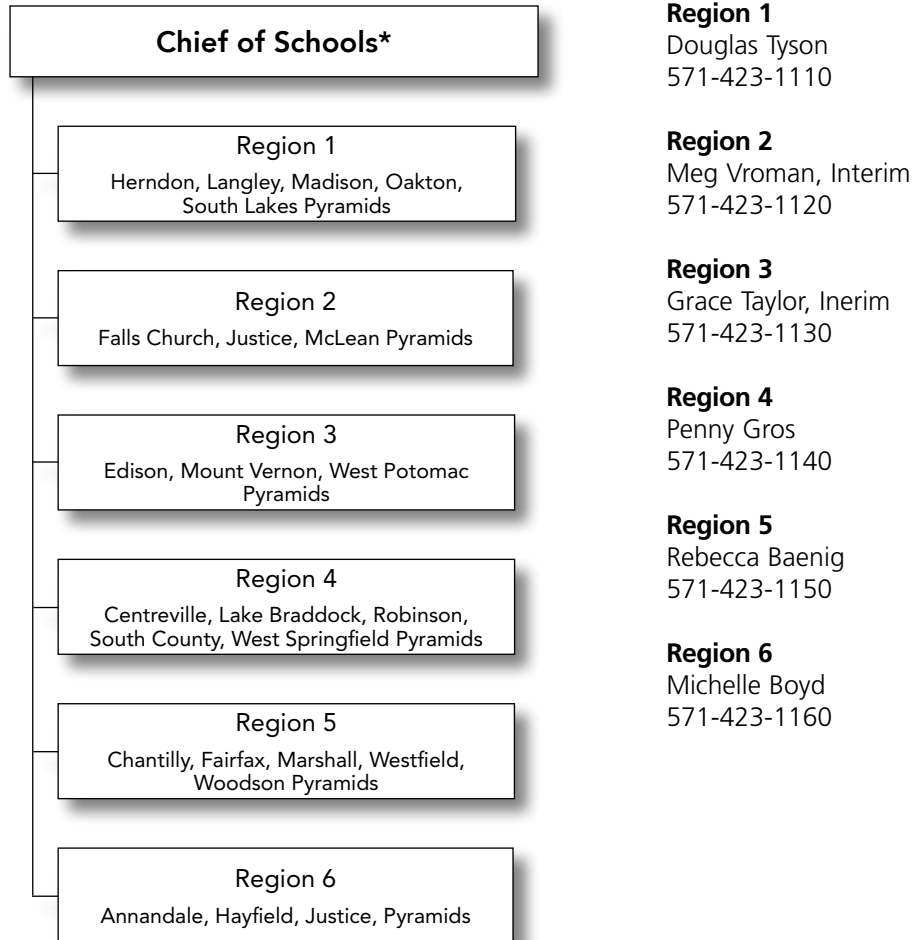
Chief of Schools*

Region 1
Herndon, Langley, Madison, Oakton, South Lakes Pyramids

Region 2
Falls Church, Justice, McLean Pyramids

Region 3
Edison, Mount Vernon, West Potomac Pyramids

Region 4
Centreville, Lake Braddock, Robinson, South County, West Springfield Pyramids

Region 5
Chantilly, Fairfax, Marshall, Westfield, Woodson Pyramids

Region 6
Annandale, Hayfield, Justice, Pyramids

**Region 1**
Douglas Tyson
571-423-1110

**Region 2**
Meg Vroman, Interim
571-423-1120

**Region 3**
Grace Taylor, Inerim
571-423-1130

**Region 4**
Penny Gros
571-423-1140

**Region 5**
Rebecca Baenig
571-423-1150

**Region 6**
Michelle Boyd
571-423-1160